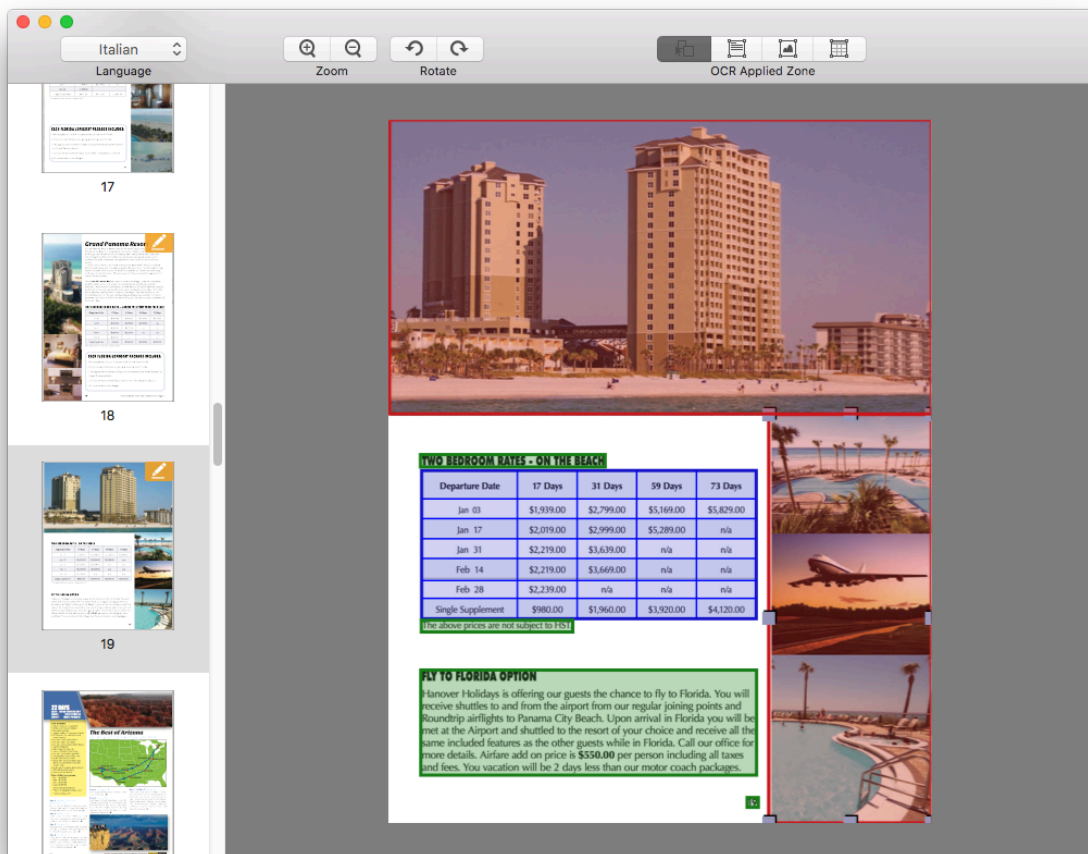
Italian
Language
Zoom
Rotate
OCR Applied Zone

17
18
19

TWO BEDROOM RATES - ON THE BEACH

| Departure Date | 17 Days | 31 Days | 59 Days | 73 Days |
|---|---|---|---|---|
| Jan 03 | $1,939.00 | $2,799.00 | $5,169.00 | $5,829.00 |
| Jan 17 | $2,019.00 | $2,999.00 | $5,289.00 | n/a |
| Jan 31 | $2,219.00 | $3,639.00 | n/a | n/a |
| Feb 14 | $2,219.00 | $3,669.00 | n/a | n/a |
| Feb 28 | $2,239.00 | n/a | n/a | n/a |
| Single Supplement | $980.00 | $1,960.00 | $3,920.00 | $4,120.00 |

The above prices are not subject to HST

FLY TO FLORIDA OPTION

Hanover Holidays is offering our guests the chance to fly to Florida. You will receive shuttles to and from the airport from our regular joining points and Roundtrip airflights to Panama City Beach. Upon arrival in Florida you will be met at the Airport and shuttled to the resort of your choice and receive all the same included features as the other guests while in Florida. Call our office for more details. Airfare add on price is $550.00 per person including all taxes and fees. You vacation will be 2 days less than our motor coach packages.

19